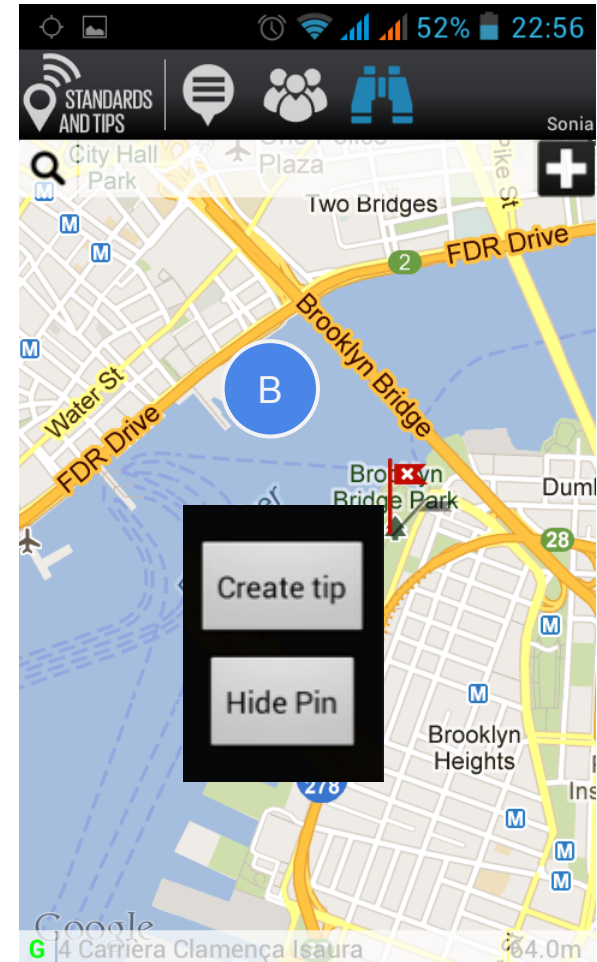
52% 22:56

STANDARDS AND TIPS

Sonia

City Hall Park

One Police Plaza

Two Bridges

FDR Drive

2

Brooklyn Bridge

Water St

FDR Drive

B

Brooklyn Bridge Park

Dumb

28

Create tip

Hide Pin

Brooklyn Heights

Ins

278

Google

G 4 Carriera Clamença Isaura

64.0m